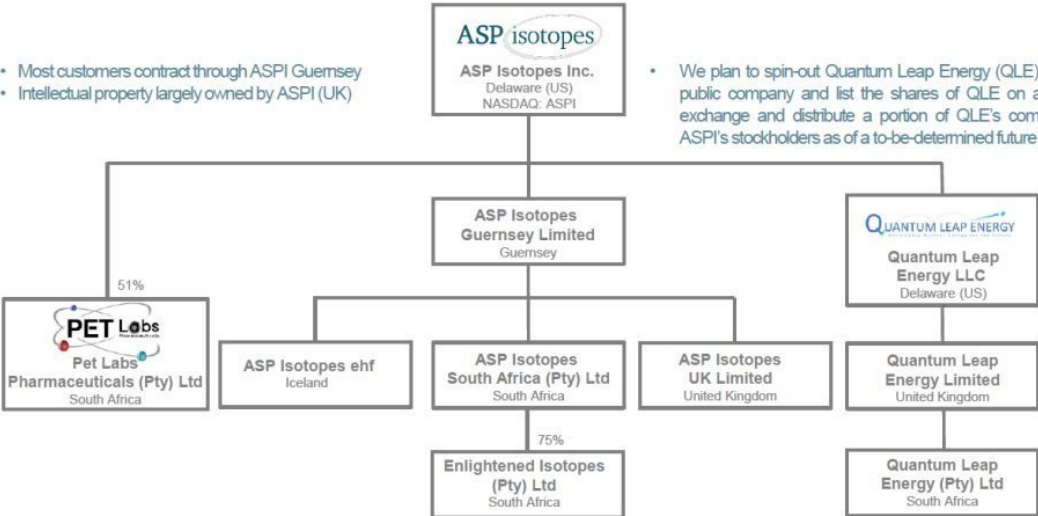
• Most customers contract through ASPI Guernsey
• Intellectual property largely owned by ASPI (UK)

ASP isotopes
ASP Isotopes Inc.
Delaware (US)
NASDAQ: ASPI

• We plan to spin-out Quantum Leap Energy (QLE) public company and list the shares of QLE on a exchange and distribute a portion of QLE's com ASPI's stockholders as of a to-be-determined future

ASP Isotopes Guernsey Limited
Guernsey

QUANTUM LEAP ENERGY
Quantum Leap Energy LLC
Delaware (US)

51%

PET Labs
Pet Labs Pharmaceuticals (Pty) Ltd
South Africa

ASP Isotopes ehf
Iceland

ASP Isotopes South Africa (Pty) Ltd
South Africa

ASP Isotopes UK Limited
United Kingdom

Quantum Leap Energy Limited
United Kingdom

75%

Enlightened Isotopes (Pty) Ltd
South Africa

Quantum Leap Energy (Pty) Ltd
South Africa